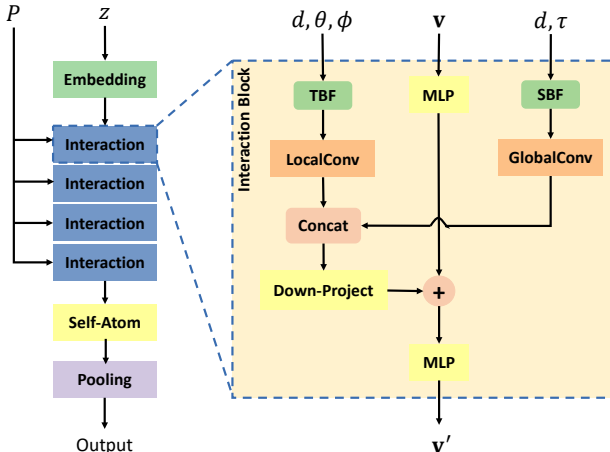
$P$

$z$

Embedding

Interaction

Interaction

Interaction

Interaction

Self-Atom

Pooling

Output

Interaction Block

$d, \theta, \phi$

$\mathbf{v}$

$d, \tau$

TBF

MLP

SBF

LocalConv

GlobalConv

Concat

Down-Project

+

MLP

$\mathbf{v}'$